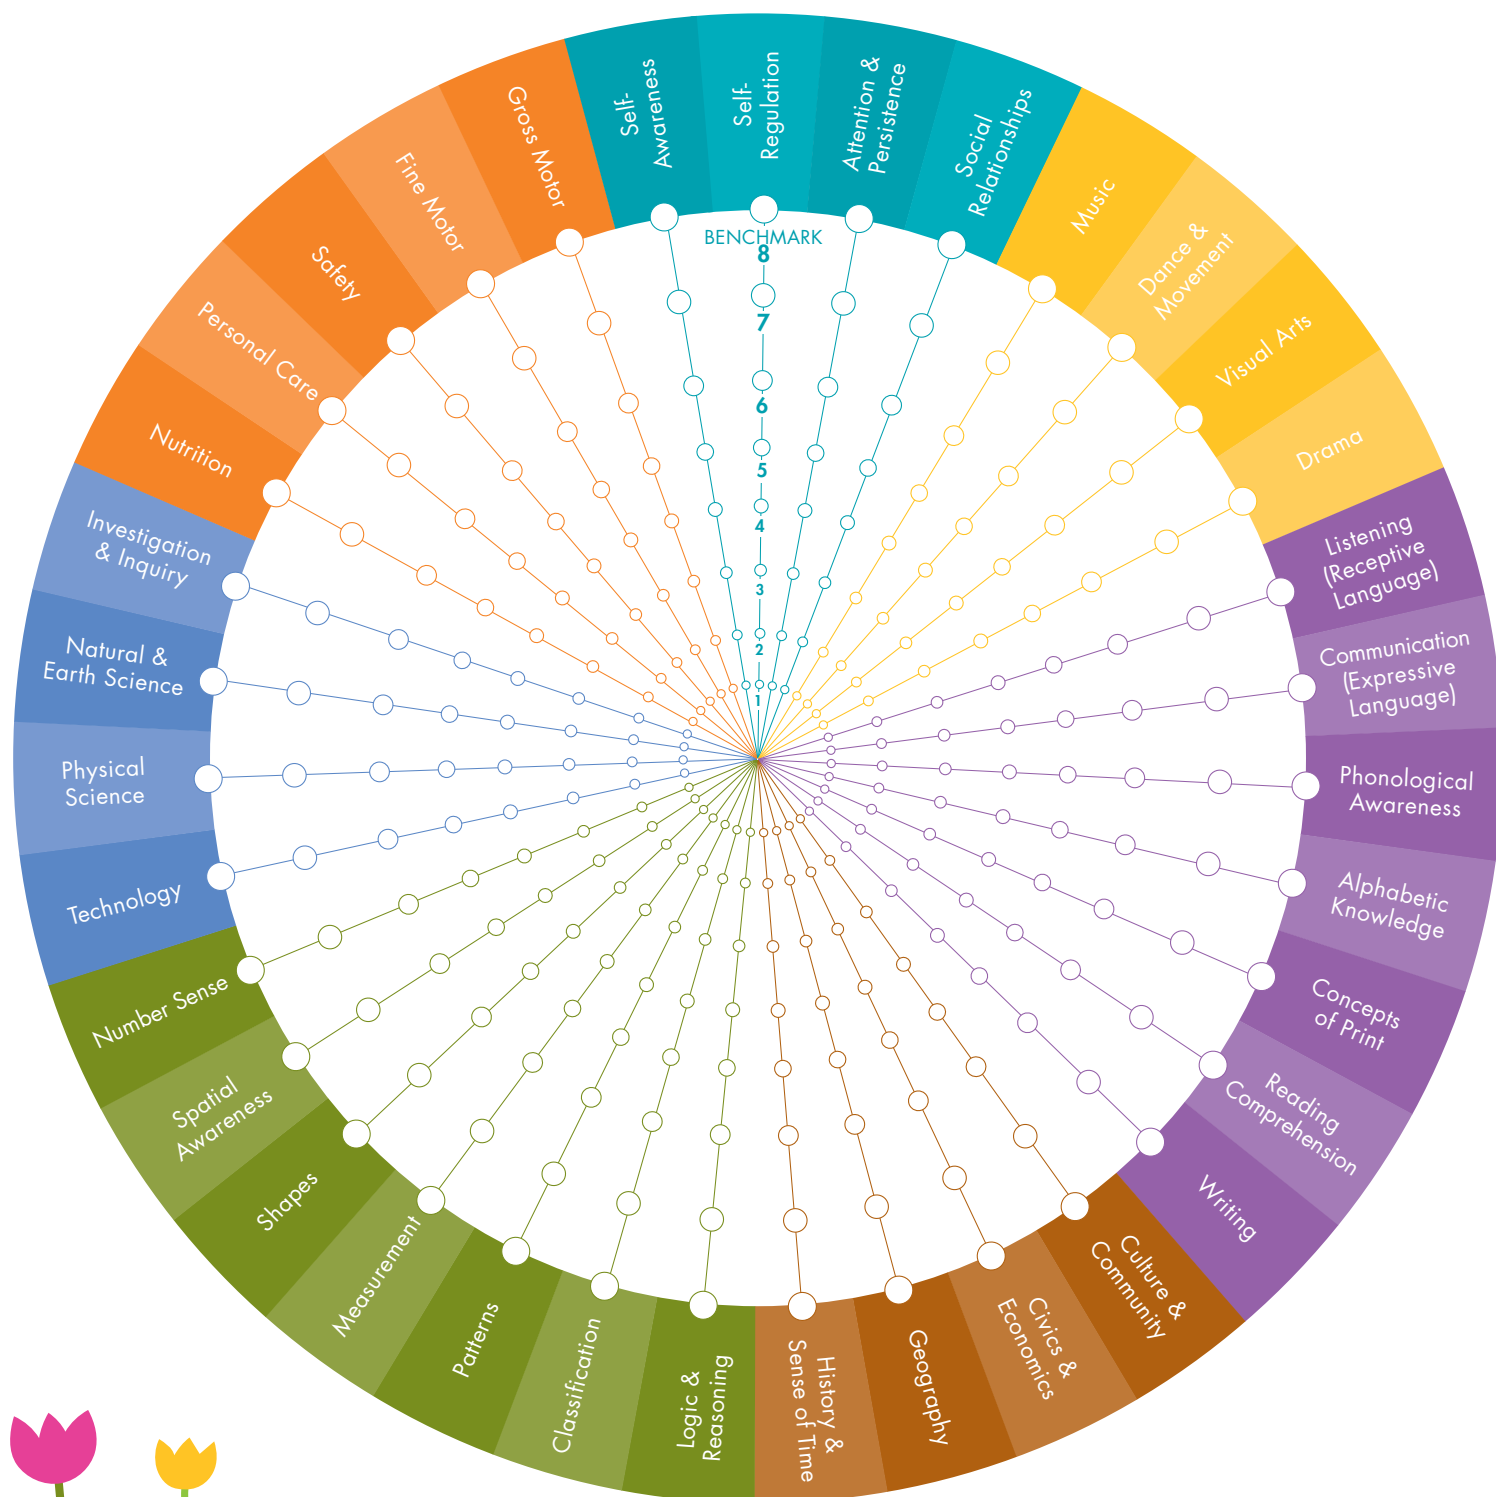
Self-Awareness

Self-Regulation

Attention & Persistence

Social Relationships

Music

Dance & Movement

Visual Arts

Drama

Listening (Receptive Language)

Communication (Expressive Language)

Phonological Awareness

Alphabetic Knowledge

Concepts of Print

Reading Comprehension

Writing

Culture & Community

Civics & Economics

Geography

History & Sense of Time

Logic & Reasoning

Classification

Patterns

Measurement

Shapes

Spatial Awareness

Number Sense

Technology

Physical Science

Natural & Earth Science

Investigation & Inquiry

Nutrition

Personal Care

Safety

Fine Motor

Gross Motor

BENCHMARK

8

7

6

5

4

3

2

1